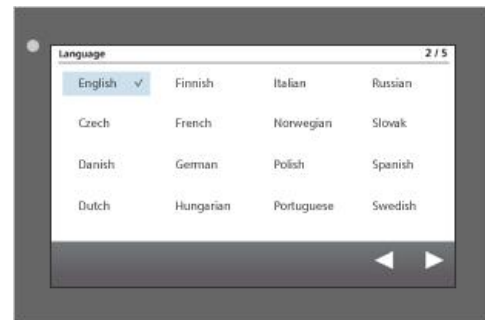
Language 2 / 5

| English ✓ | Finnish | Italian | Russian |
|---|---|---|---|
| Czech | French | Norwegian | Slovak |
| Danish | German | Polish | Spanish |
| Dutch | Hungarian | Portuguese | Swedish |

◀ ▶